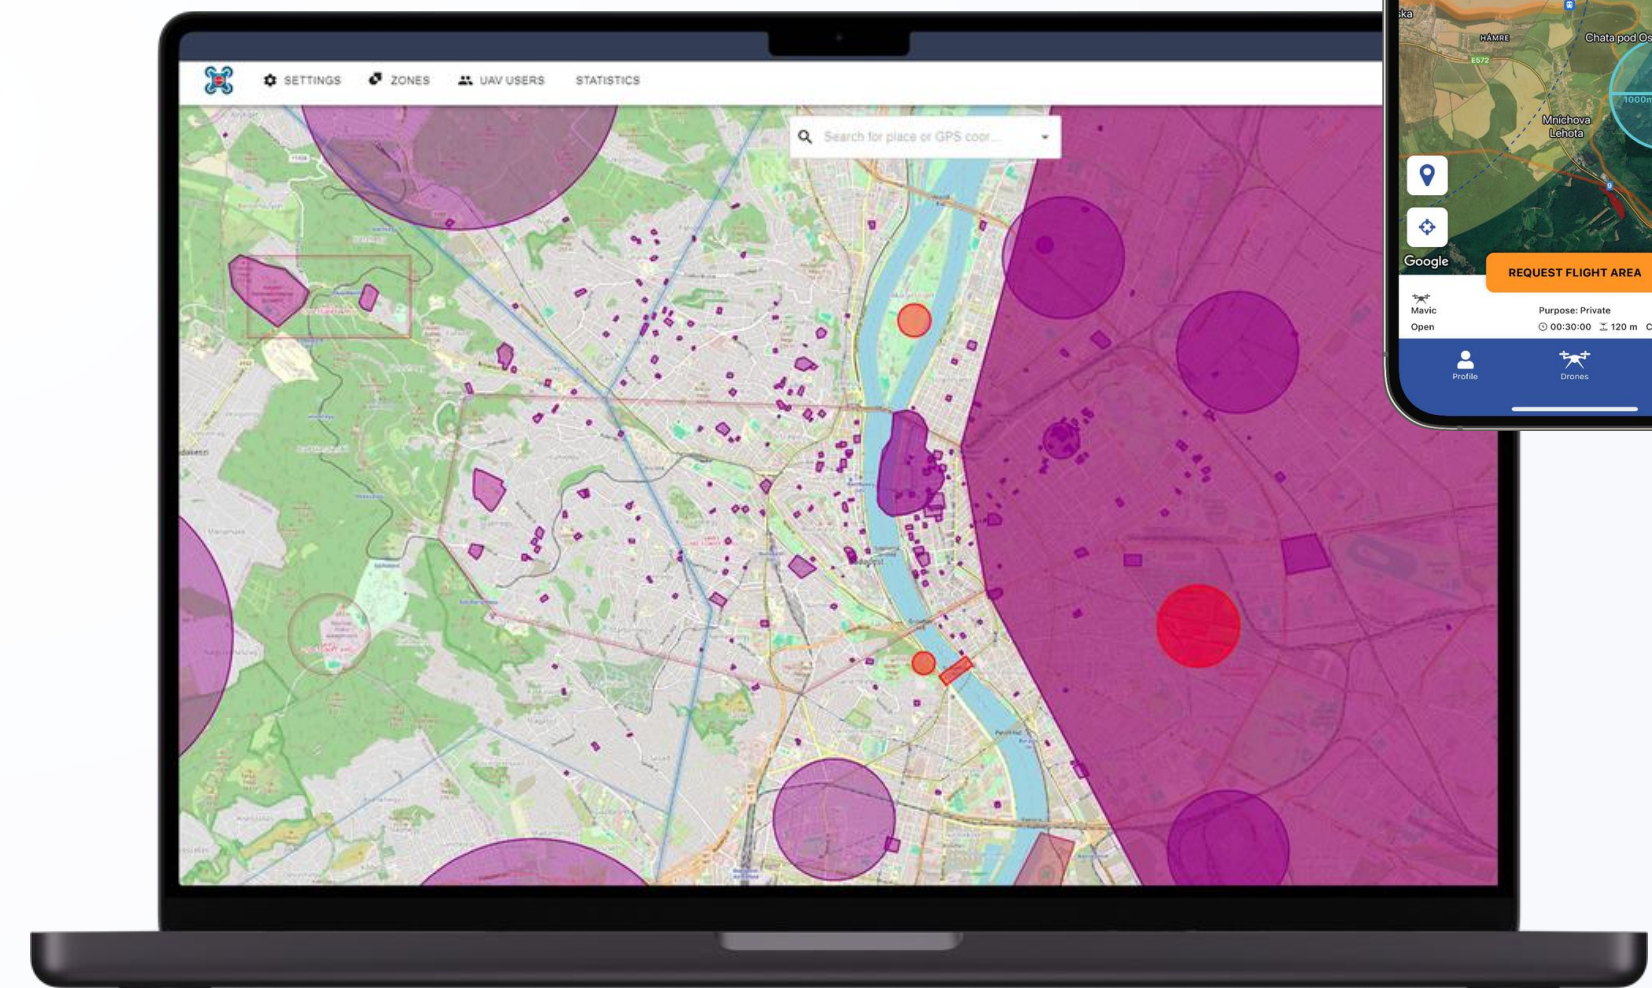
SETTINGS ZONES UAV USERS STATISTICS

Search for place or GPS coor...

ska
HAMRE
E572
Chata pod Os
1000m
Mnichova Lehota
Google
REQUEST FLIGHT AREA
Mavic
Open
Purpose: Private
00:30:00 120 m
Profile
Drones